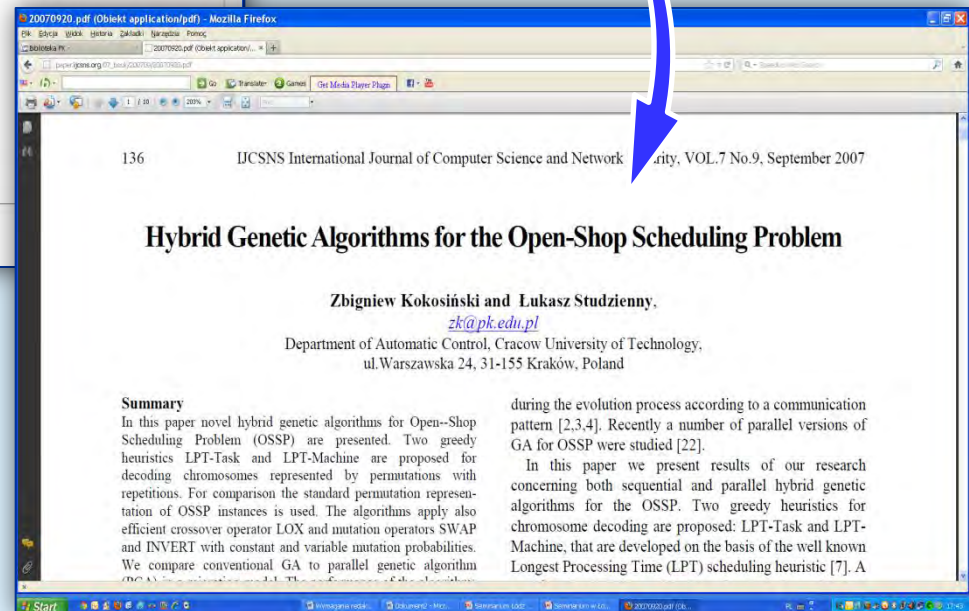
20070920.pdf (Obiekt application/pdf) - Mozilla Firefox

Plik Edycja Widok Historia Zakładki Narzędzia Pomoc

Biblioteka PK

20070920.pdf (Obiekt application/... × +

paper.ijcsns.org/07_book/200709/20070920.pdf

Go Translate Games Get Media Player Plugin

1 / 10 200%

136 IJCSNS International Journal of Computer Science and Network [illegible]rity, VOL.7 No.9, September 2007

Hybrid Genetic Algorithms for the Open-Shop Scheduling Problem

Zbigniew Kokosiński and Łukasz Studzienny,
zk@pk.edu.pl
Department of Automatic Control, Cracow University of Technology,
ul.Warszawska 24, 31-155 Kraków, Poland

Summary
In this paper novel hybrid genetic algorithms for Open--Shop Scheduling Problem (OSSP) are presented. Two greedy heuristics LPT-Task and LPT-Machine are proposed for decoding chromosomes represented by permutations with repetitions. For comparison the standard permutation representation of OSSP instances is used. The algorithms apply also efficient crossover operator LOX and mutation operators SWAP and INVERT with constant and variable mutation probabilities. We compare conventional GA to parallel genetic algorithm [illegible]

during the evolution process according to a communication pattern [2,3,4]. Recently a number of parallel versions of GA for OSSP were studied [22].

In this paper we present results of our research concerning both sequential and parallel hybrid genetic algorithms for the OSSP. Two greedy heuristics for chromosome decoding are proposed: LPT-Task and LPT-Machine, that are developed on the basis of the well known Longest Processing Time (LPT) scheduling heuristic [7]. A

Start

Inwestycja... Dokument... Seminarium... Seminarium w Łó... 20070920.pdf (Ob...

17:43